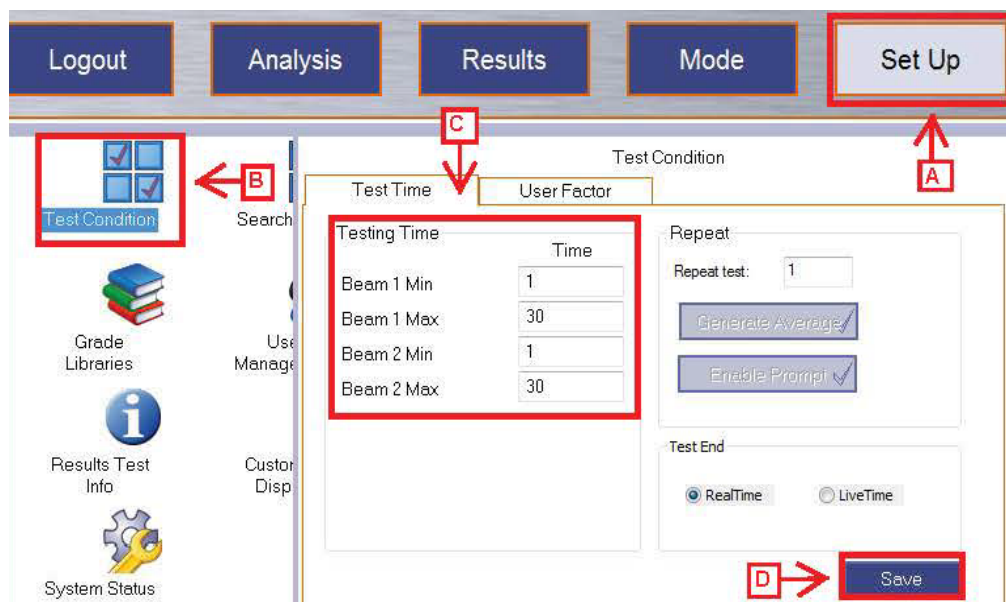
Logout
Analysis
Results
Mode
Set Up

A

C

B

Test Condition

Search

Grade Libraries

Use Manage

Results Test Info

Custo Disp

System Status

Test Condition

Test Time
User Factor

Testing Time

| | Time |
|---|---|
| Beam 1 Min | 1 |
| Beam 1 Max | 30 |
| Beam 2 Min | 1 |
| Beam 2 Max | 30 |

Repeat

Repeat test: 1

Generate Average

Enable Prompt

Test End

RealTime
LiveTime

D

Save